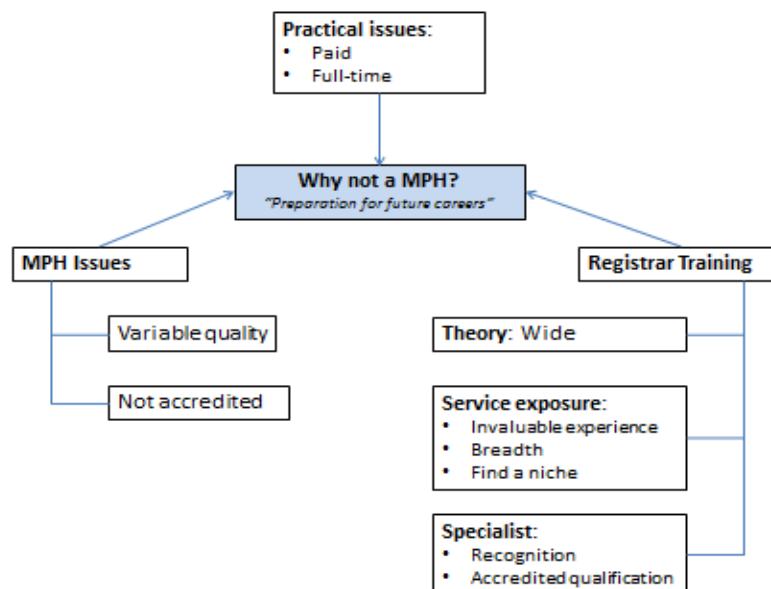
**Practical issues**:
- Paid
- Full-time

**Why not a MPH?**
*"Preparation for future careers"*

**MPH Issues**

Variable quality

Not accredited

**Registrar Training**

**Theory**: Wide

**Service exposure**:
- Invaluable experience
- Breadth
- Find a niche

**Specialist**:
- Recognition
- Accredited qualification